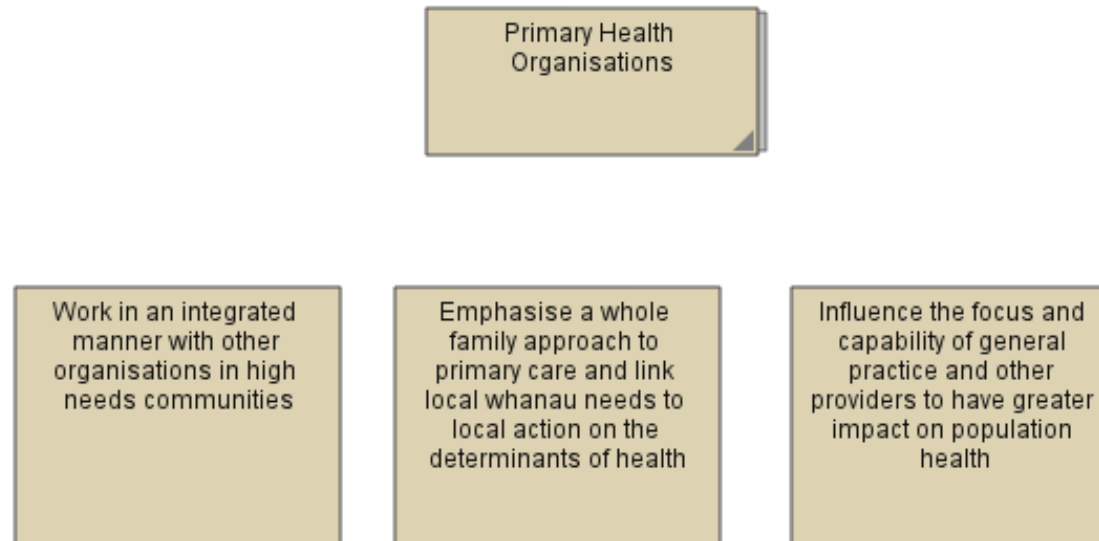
Primary Health Organisations

Work in an integrated manner with other organisations in high needs communities

Emphasise a whole family approach to primary care and link local whanau needs to local action on the determinants of health

Influence the focus and capability of general practice and other providers to have greater impact on population health